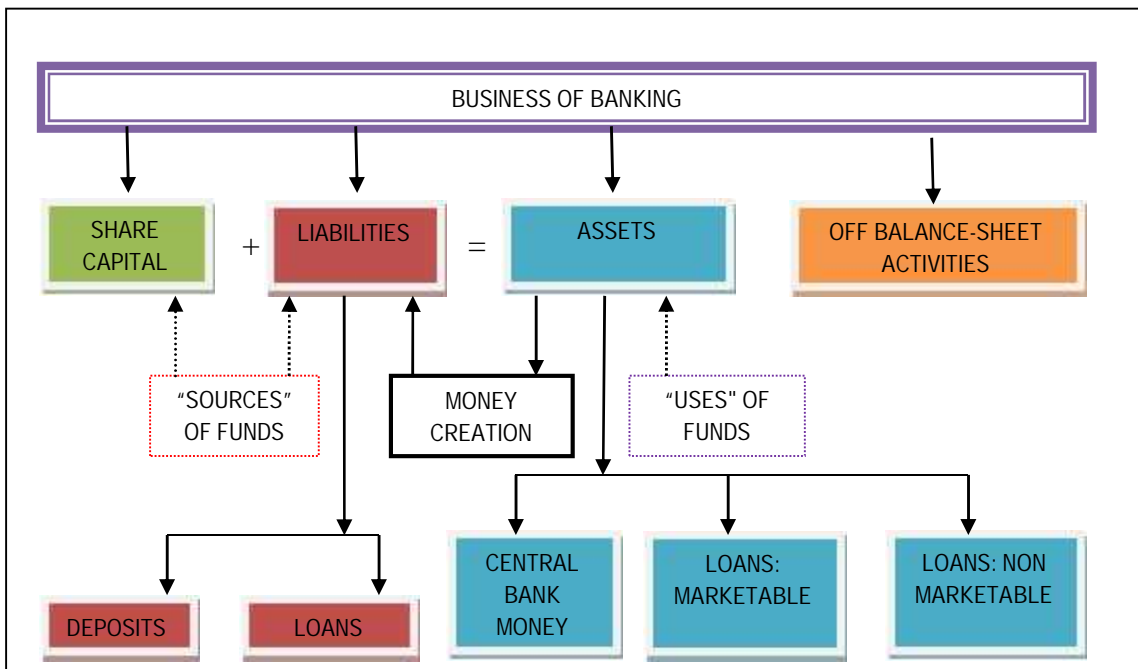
BUSINESS OF BANKING

SHARE CAPITAL

+

LIABILITIES

=

ASSETS

OFF BALANCE-SHEET ACTIVITIES

“SOURCES” OF FUNDS

MONEY CREATION

“USES" OF FUNDS

CENTRAL BANK MONEY

LOANS: MARKETABLE

LOANS: NON MARKETABLE

DEPOSITS

LOANS